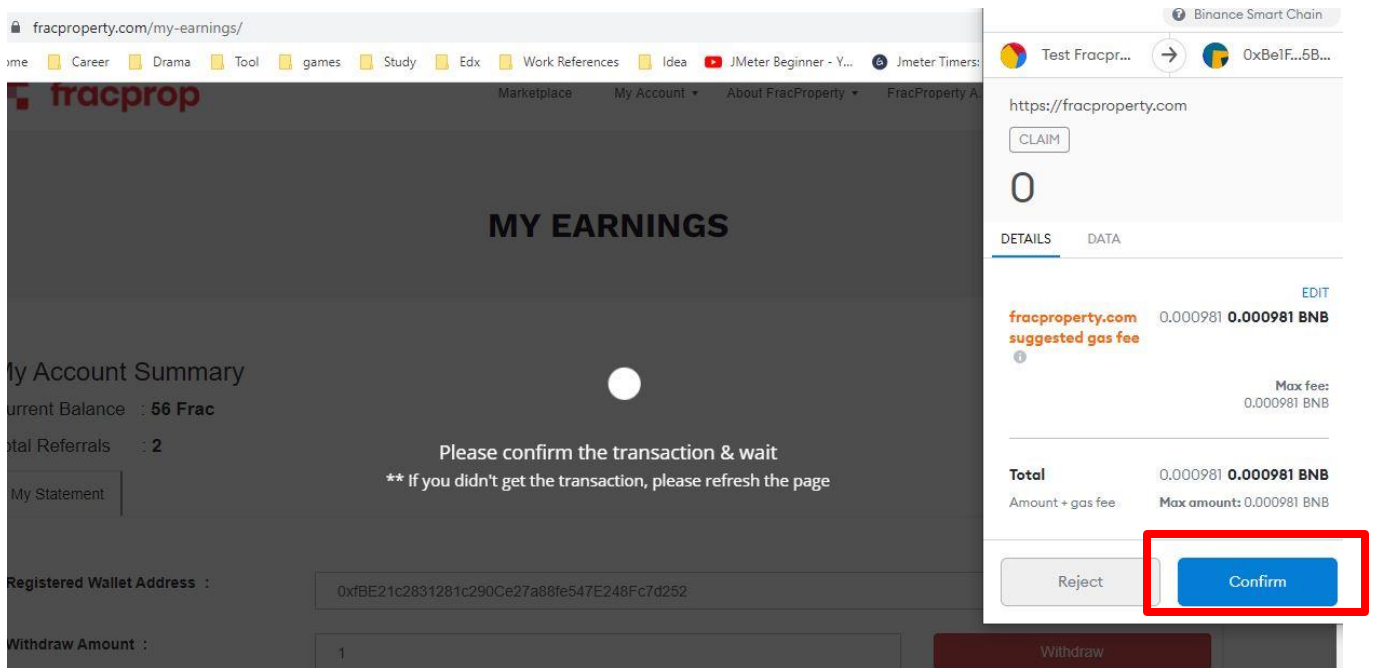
fracproperty.com/my-earnings/

ome Career Drama Tool games Study Edx Work References Idea JMeter Beginner - Y... Jmeter Timers:

fracprop

Marketplace My Account ▾ About FracProperty ▾ FracProperty A

MY EARNINGS

y Account Summary
urrent Balance : 56 Frac
tal Referrals : 2

My Statement

Please confirm the transaction & wait
** If you didn't get the transaction, please refresh the page

Registered Wallet Address : 0xfBE21c2831281c290Ce27a88fe547E248Fc7d252

Withdraw Amount : 1

Withdraw

Binance Smart Chain

Test Fracpr... 0xBe1F...5B...

https://fracproperty.com

CLAIM

0

DETAILS DATA

EDIT

fracproperty.com suggested gas fee 0.000981 0.000981 BNB

Max fee: 0.000981 BNB

Total 0.000981 0.000981 BNB
Amount + gas fee Max amount: 0.000981 BNB

Reject Confirm